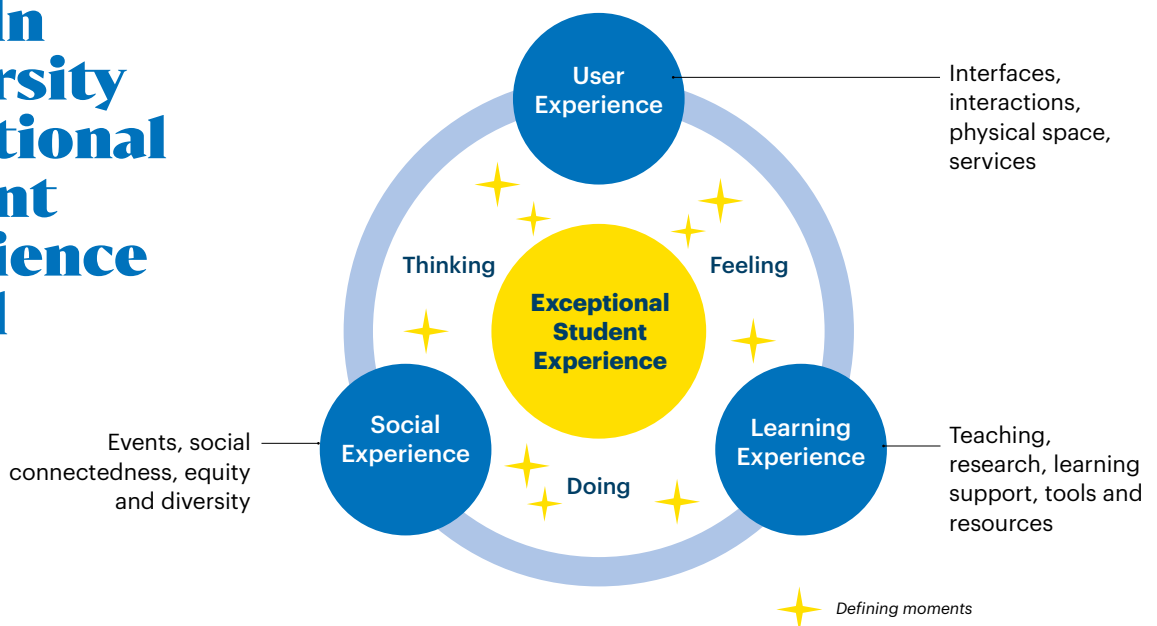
ln
rsity
tional
nt
ience
l

User Experience

Interfaces, interactions, physical space, services

Thinking

Feeling

Exceptional Student Experience

Social Experience

Learning Experience

Events, social connectedness, equity and diversity

Teaching, research, learning support, tools and resources

Doing

Defining moments